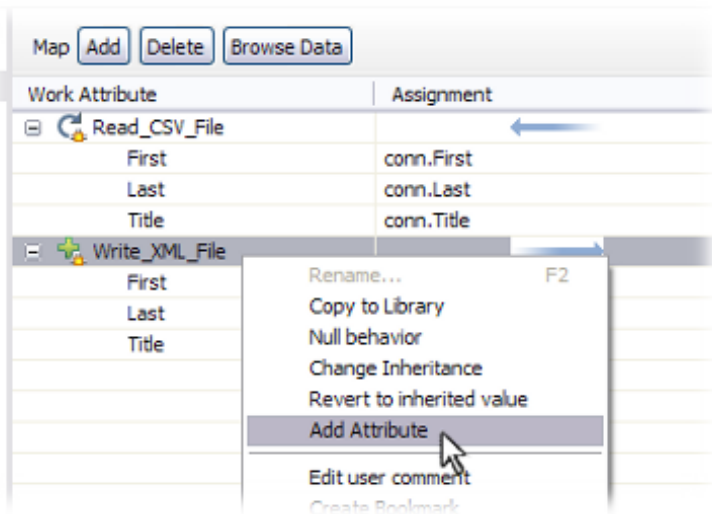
Map Add Delete Browse Data

| Work Attribute | Assignment |
|---|---|
| Read_CSV_File | |
| First | conn.First |
| Last | conn.Last |
| Title | conn.Title |
| Write_XML_File | |
| First | |
| Last | |
| Title | |

Rename... F2
Copy to Library
Null behavior
Change Inheritance
Revert to inherited value
Add Attribute
Edit user comment
Create Bookmark